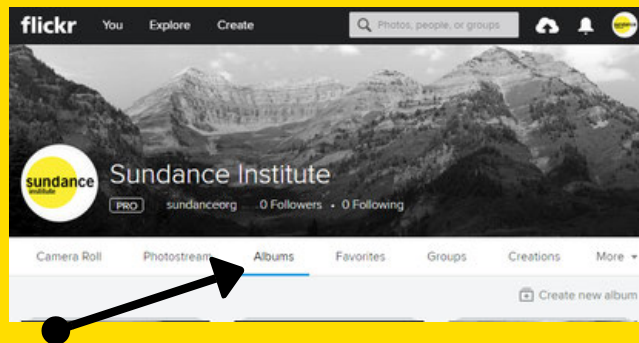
flickr You Explore Create

Photos, people, or groups

sundance institute

Sundance Institute

PRO sundanceorg 0 Followers • 0 Following

Camera Roll Photostream Albums Favorites Groups Creations More

Create new album